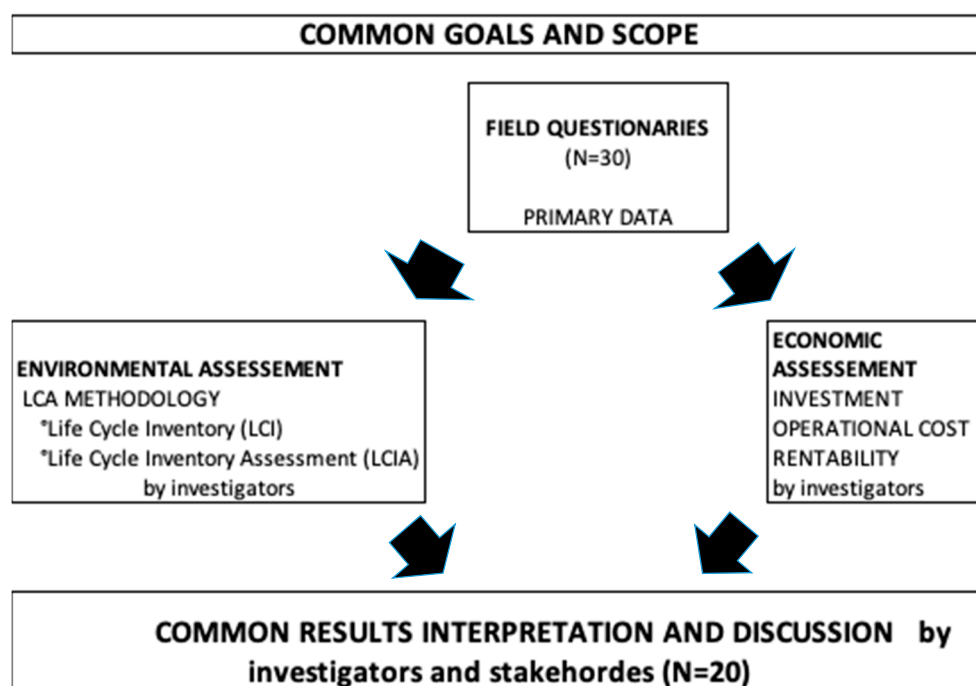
COMMON GOALS AND SCOPE

FIELD QUESTIONARIES
(N=30)

PRIMARY DATA

ENVIRONMENTAL ASSESEMENT
LCA METHODOLOGY
°Life Cycle Inventory (LCI)
°Life Cycle Inventory Assessment (LCIA)
by investigators

ECONOMIC ASSESEMENT
INVESTMENT
OPERATIONAL COST
RENTABILITY
by investigators

COMMON RESULTS INTERPRETATION AND DISCUSSION by investigators and stakehordes (N=20)